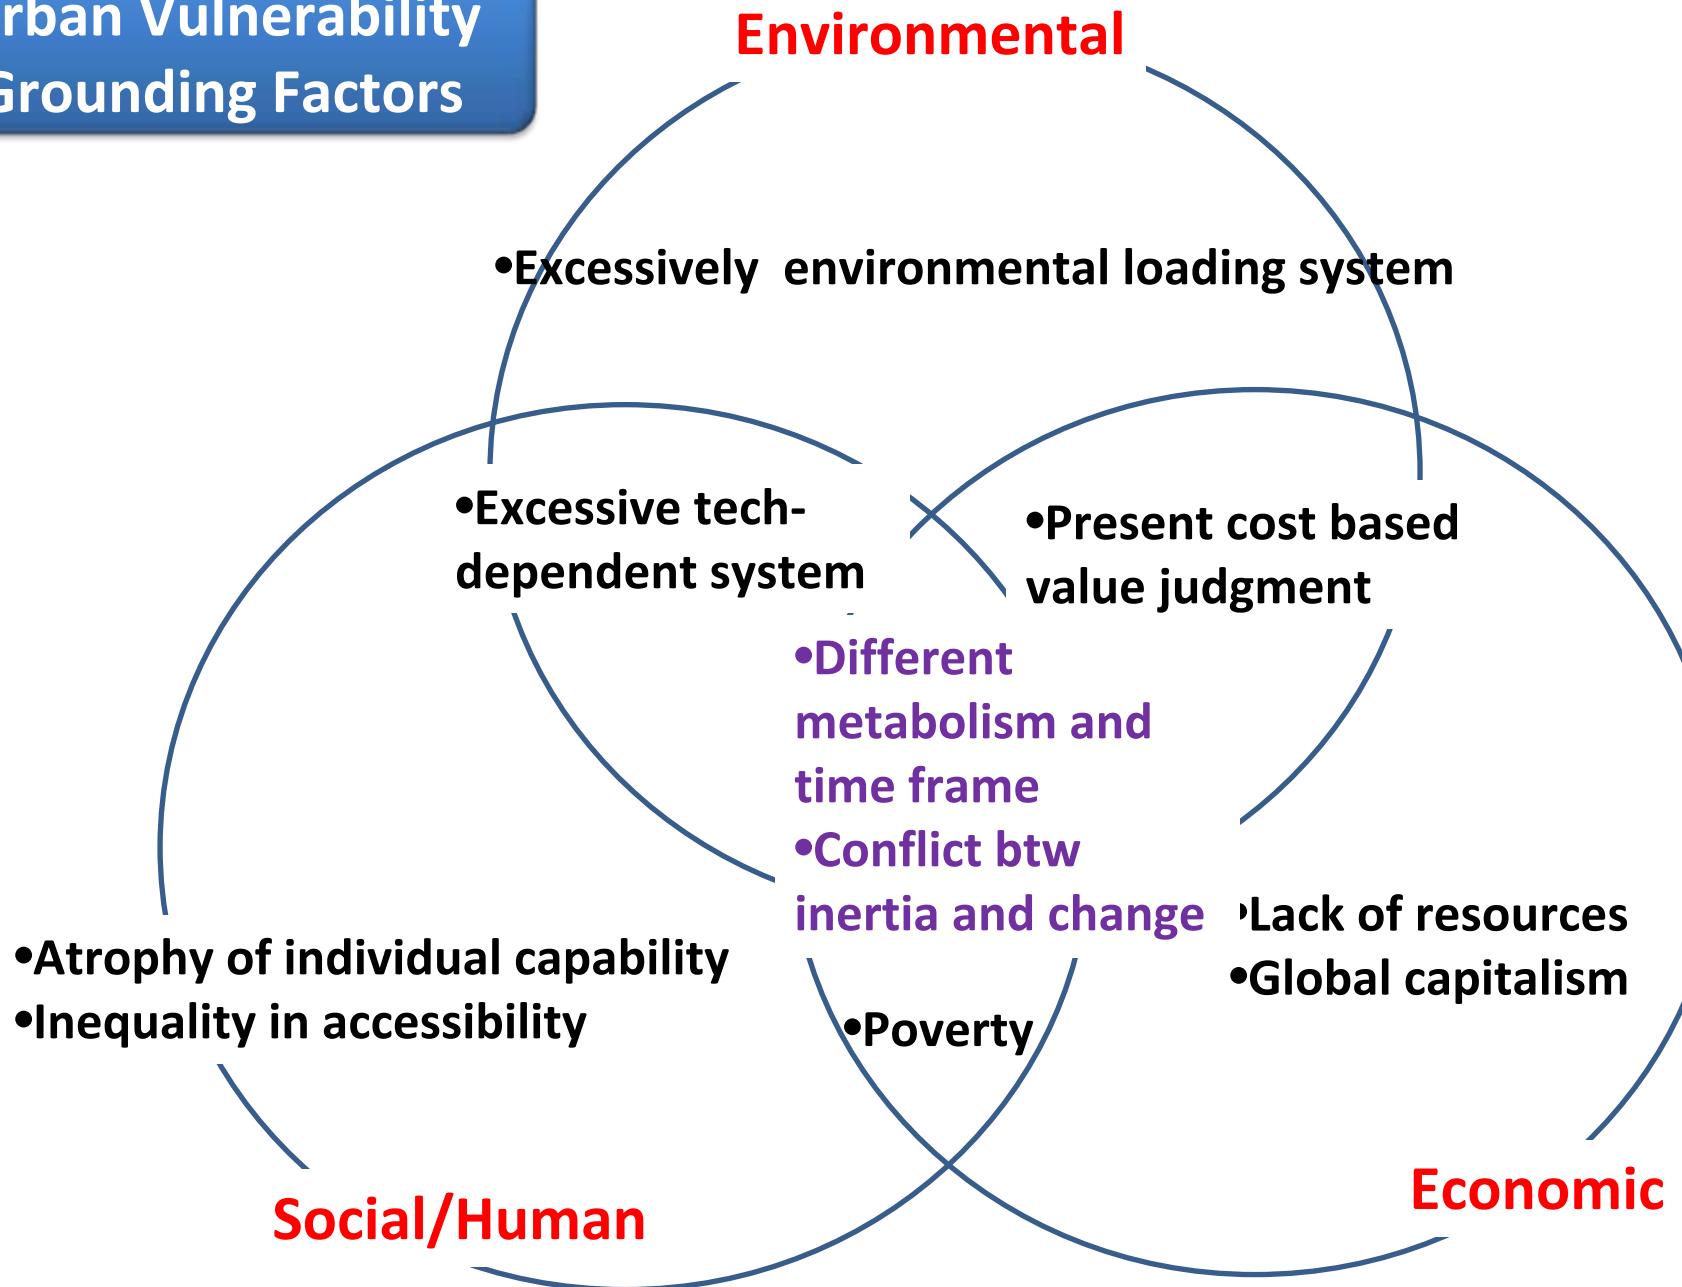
rban Vulnerability
Grounding Factors

Environmental

•Excessively environmental loading system

•Excessive tech-dependent system

•Present cost based value judgment

•Different metabolism and time frame
•Conflict btw inertia and change

•Lack of resources
•Global capitalism

•Atrophy of individual capability
•Inequality in accessibility

•Poverty

Social/Human

Economic